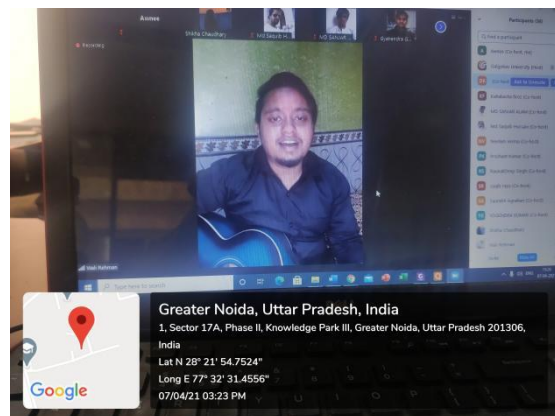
Recording

Shikha Chaudhary

MD Saquib H...

MD Sahzad...

Rumendra G...

Participants (18)

Type here to search

Greater Noida, Uttar Pradesh, India
1, Sector 17A, Phase II, Knowledge Park III, Greater Noida, Uttar Pradesh 201306, India
Lat N 28° 21' 54.7524"
Long E 77° 32' 31.4556"
07/04/21 03:23 PM

Google